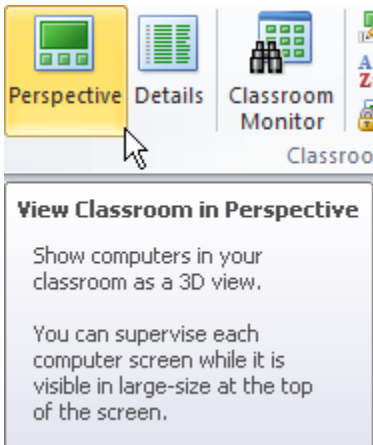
Perspective Details Classroom Monitor

Classroo

View Classroom in Perspective

Show computers in your classroom as a 3D view.

You can supervise each computer screen while it is visible in large-size at the top of the screen.